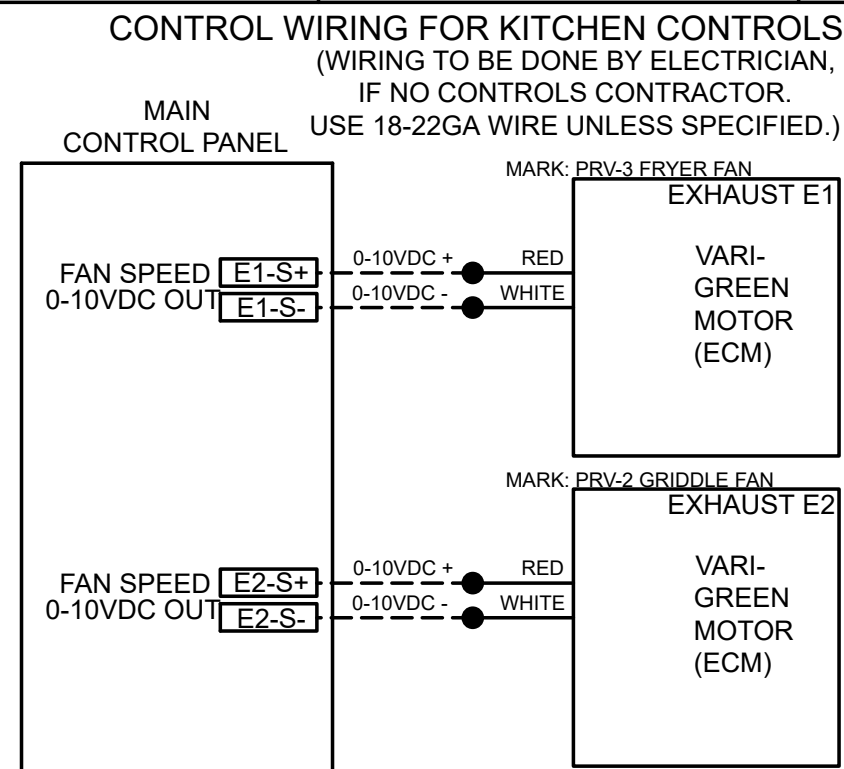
CONTROL WIRING FOR KITCHEN CONTROLS
(WIRING TO BE DONE BY ELECTRICIAN, IF NO CONTROLS CONTRACTOR. USE 18-22GA WIRE UNLESS SPECIFIED.)

MAIN CONTROL PANEL

MARK: PRV-3 FRYER FAN
EXHAUST E1

FAN SPEED 0-10VDC OUT
E1-S+
E1-S-
0-10VDC +
0-10VDC -
RED
WHITE
VARI-GREEN MOTOR (ECM)

MARK: PRV-2 GRIDDLE FAN
EXHAUST E2

FAN SPEED 0-10VDC OUT
E2-S+
E2-S-
0-10VDC +
0-10VDC -
RED
WHITE
VARI-GREEN MOTOR (ECM)